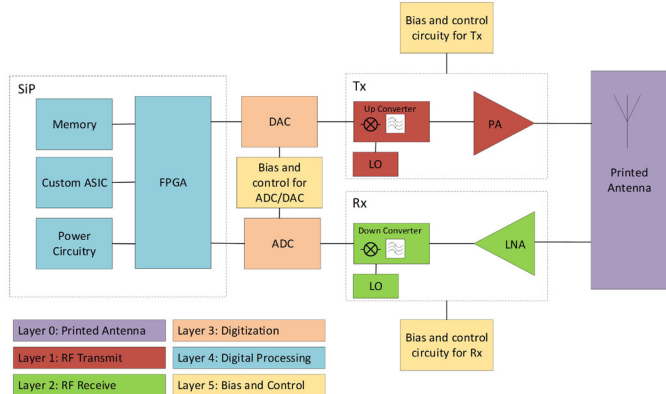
Bias and control circuity for Tx

SiP

Memory

Custom ASIC

Power Circuitry

FPGA

DAC

Bias and control for ADC/DAC

ADC

Tx

Up Converter

LO

PA

Rx

Down Converter

LO

LNA

Printed Antenna

Bias and control circuity for Rx

| Layer 0: Printed Antenna | Layer 3: Digitization |
|---|---|
| Layer 1: RF Transmit | Layer 4: Digital Processing |
| Layer 2: RF Receive | Layer 5: Bias and Control |